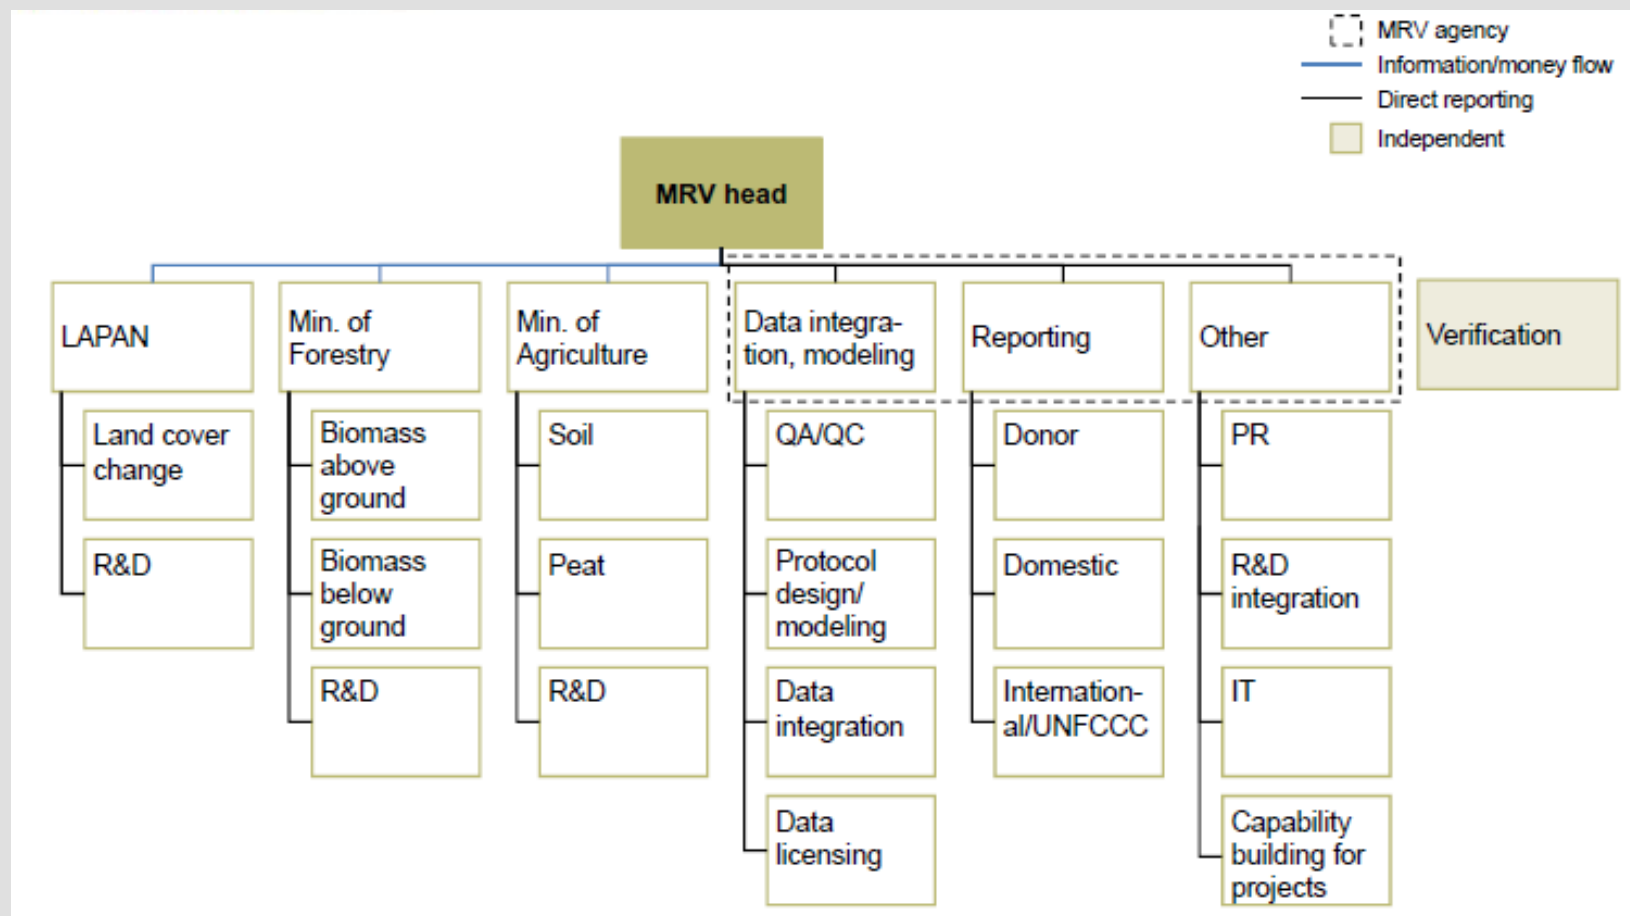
MRV agency
Information/money flow
Direct reporting
Independent

MRV head

LAPAN
Land cover change
R&D

Min. of Forestry
Biomass above ground
Biomass below ground
R&D

Min. of Agriculture
Soil
Peat
R&D

Data integration, modeling
QA/QC
Protocol design/ modeling
Data integration
Data licensing

Reporting
Donor
Domestic
International/UNFCCC

Other
PR
R&D integration
IT
Capability building for projects

Verification